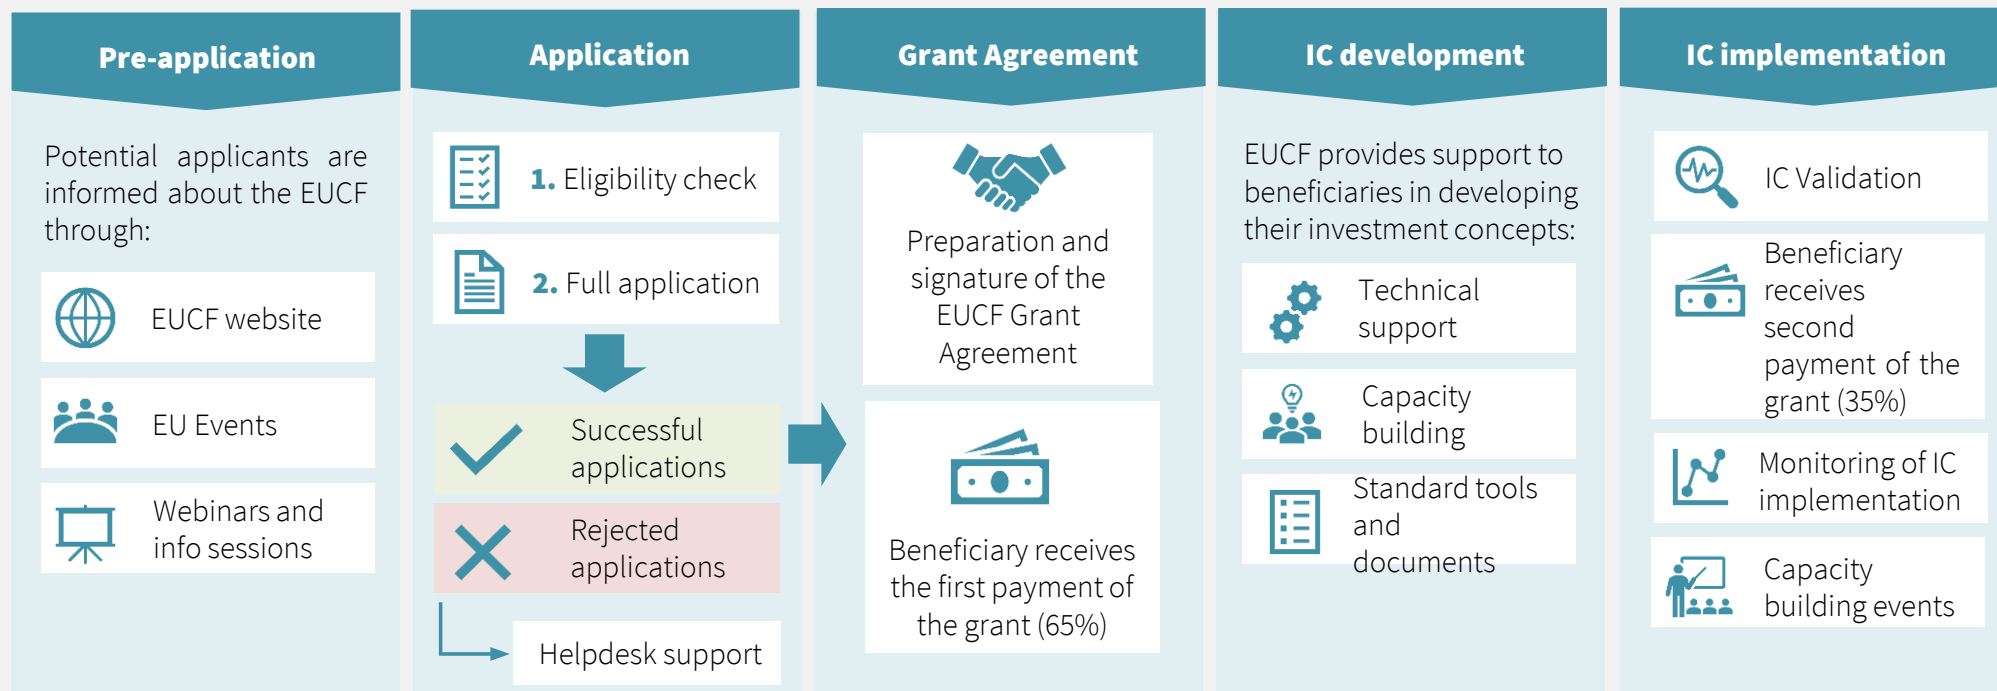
Pre-application

Potential applicants are informed about the EUCF through:

EUCF website

EU Events

Webinars and info sessions

Application

1. Eligibility check

2. Full application

Successful applications

Rejected applications

Helpdesk support

Grant Agreement

Preparation and signature of the EUCF Grant Agreement

Beneficiary receives the first payment of the grant (65%)

IC development

EUCF provides support to beneficiaries in developing their investment concepts:

Technical support

Capacity building

Standard tools and documents

IC implementation

IC Validation

Beneficiary receives second payment of the grant (35%)

Monitoring of IC implementation

Capacity building events